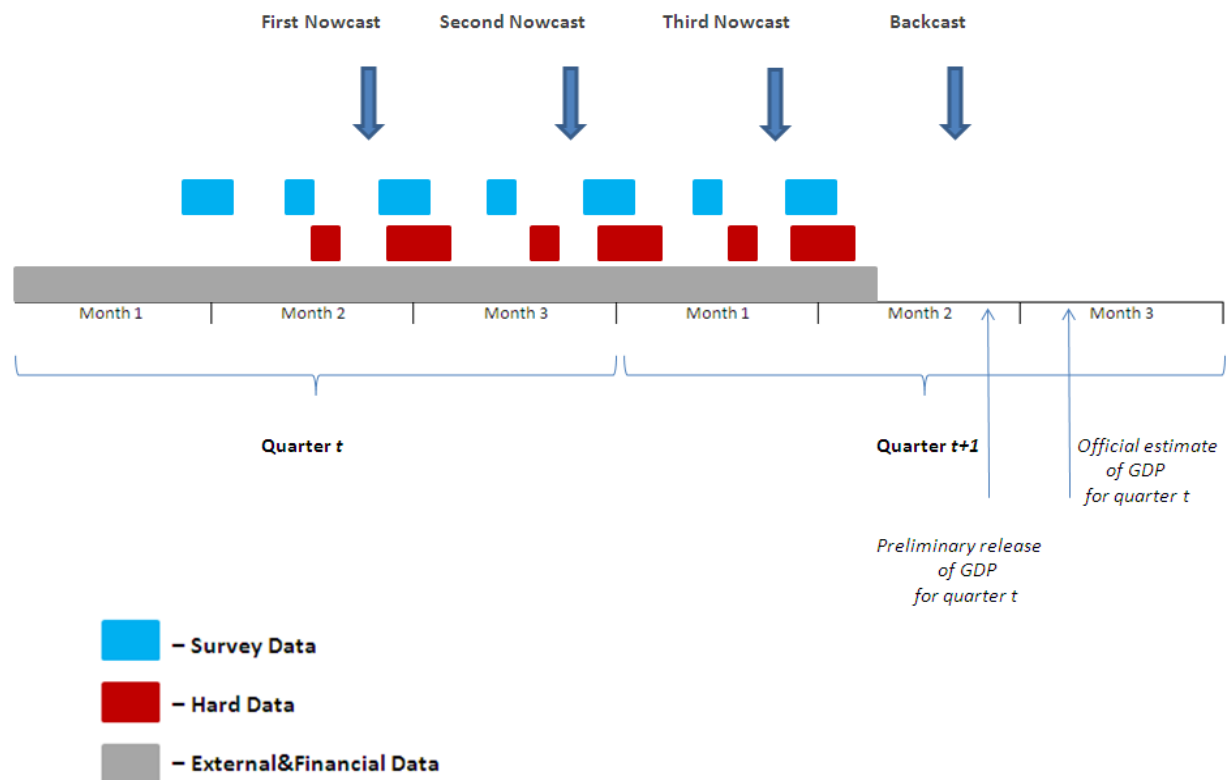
First Nowcast Second Nowcast Third Nowcast Backcast

Month 1 | Month 2 | Month 3 | Month 1 | Month 2 | Month 3

Quarter *t*

Quarter *t+1*

*Official estimate of GDP for quarter t*

*Preliminary release of GDP for quarter t*

– Survey Data

– Hard Data

– External&Financial Data